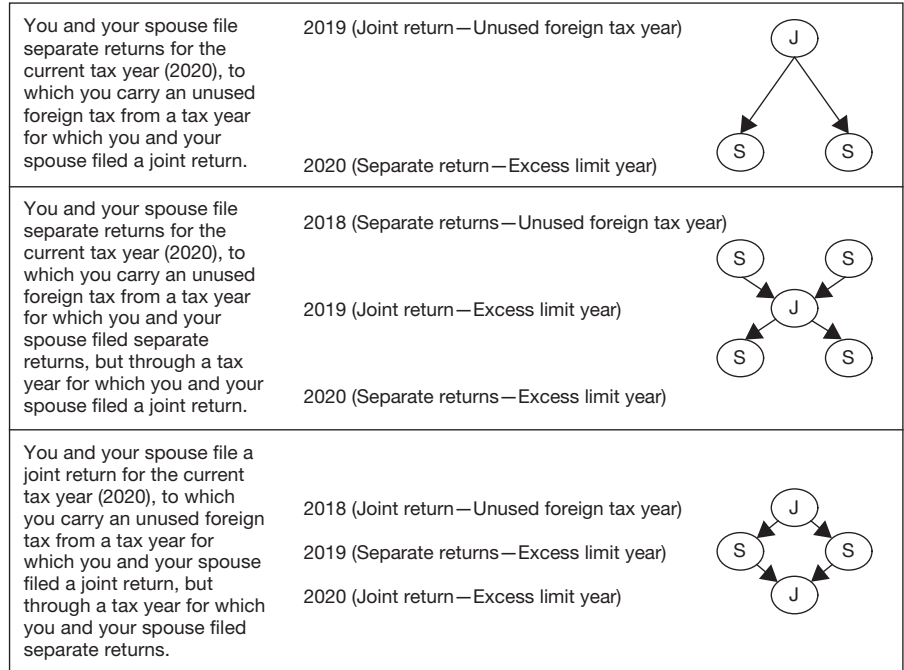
| | | |
|---|---|---|
| You and your spouse file separate returns for the current tax year (2020), to which you carry an unused foreign tax from a tax year for which you and your spouse filed a joint return. | 2019 (Joint return—Unused foreign tax year)<br><br>2020 (Separate return—Excess limit year) | J<br>S S |
| You and your spouse file separate returns for the current tax year (2020), to which you carry an unused foreign tax from a tax year for which you and your spouse filed separate returns, but through a tax year for which you and your spouse filed a joint return. | 2018 (Separate returns—Unused foreign tax year)<br><br>2019 (Joint return—Excess limit year)<br><br>2020 (Separate returns—Excess limit year) | S S<br>J<br>S S |
| You and your spouse file a joint return for the current tax year (2020), to which you carry an unused foreign tax from a tax year for which you and your spouse filed a joint return, but through a tax year for which you and your spouse filed separate returns. | 2018 (Joint return—Unused foreign tax year)<br><br>2019 (Separate returns—Excess limit year)<br><br>2020 (Joint return—Excess limit year) | J<br>S S<br>J |